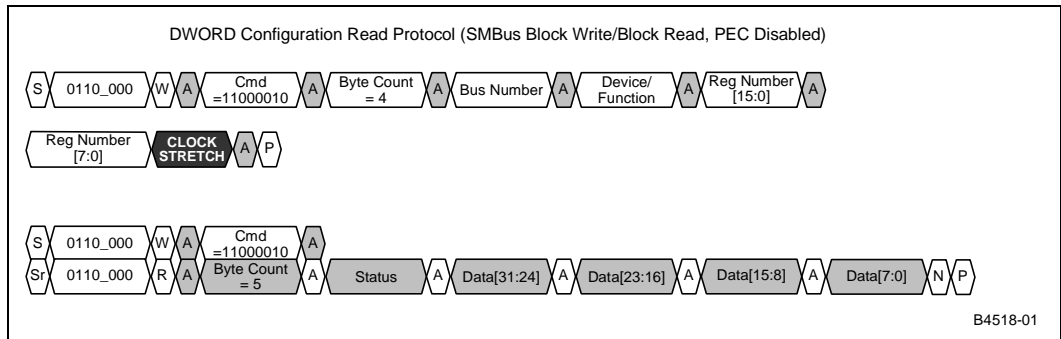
DWORD Configuration Read Protocol (SMBus Block Write/Block Read, PEC Disabled)

S 0110_000 W A Cmd =11000010 A Byte Count = 4 A Bus Number A Device/ Function A Reg Number [15:0] A

Reg Number [7:0] CLOCK STRETCH A P

S 0110_000 W A Cmd =11000010 A
Sr 0110_000 R A Byte Count = 5 A Status A Data[31:24] A Data[23:16] A Data[15:8] A Data[7:0] N P

B4518-01